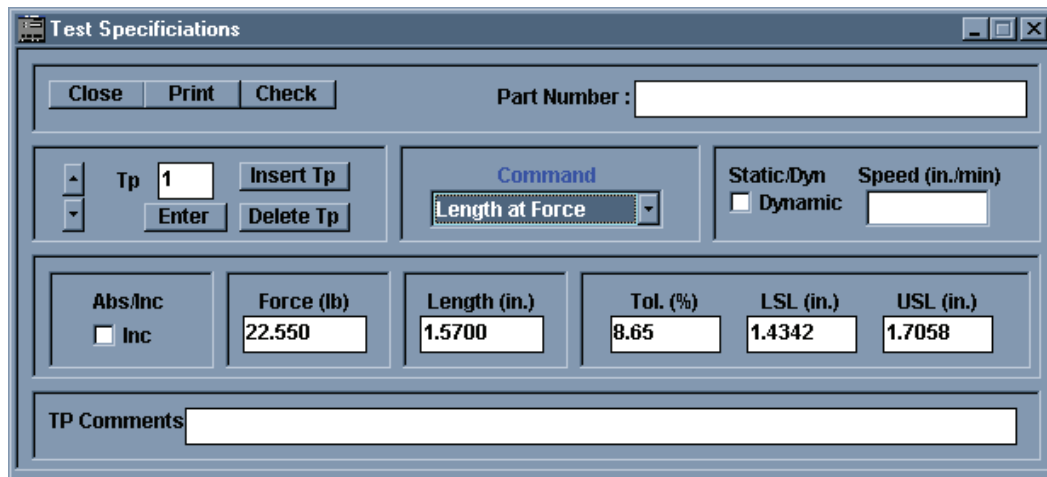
Test Specificiations

Close Print Check

Part Number :

Tp 1

Insert Tp

Enter

Delete Tp

Command

Length at Force

Static/Dyn

Dynamic

Speed (in./min)

Abs/Inc

Inc

Force (lb)

22.550

Length (in.)

1.5700

Tol. (%)

8.65

LSL (in.)

1.4342

USL (in.)

1.7058

TP Comments